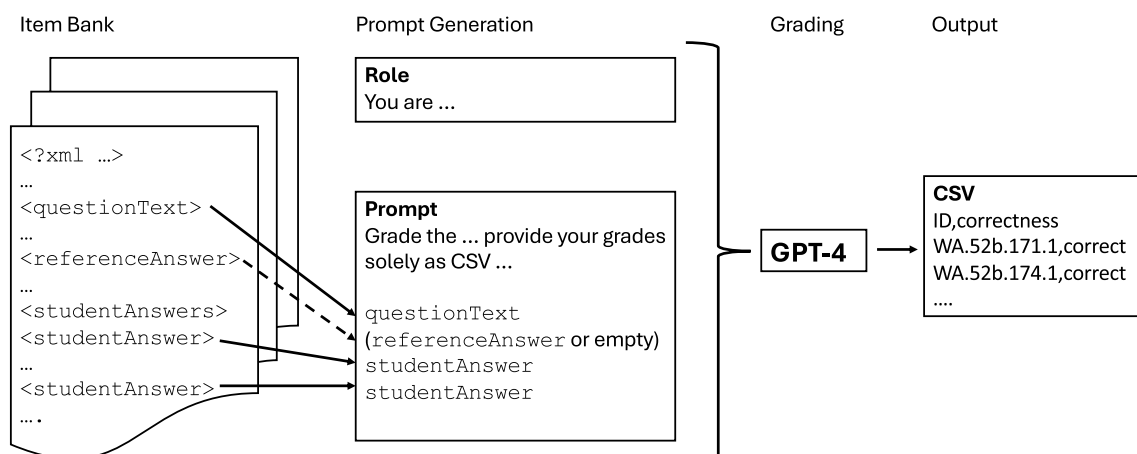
Item Bank

<?xml …>
…
<questionText>
…
<referenceAnswer>
…
<studentAnswers>
<studentAnswer>
…
<studentAnswer>
….

Prompt Generation

Role
You are ...

Prompt
Grade the ... provide your grades solely as CSV ...

questionText
(referenceAnswer or empty)
studentAnswer
studentAnswer

Grading

GPT-4

Output

CSV
ID,correctness
WA.52b.171.1,correct
WA.52b.174.1,correct
....